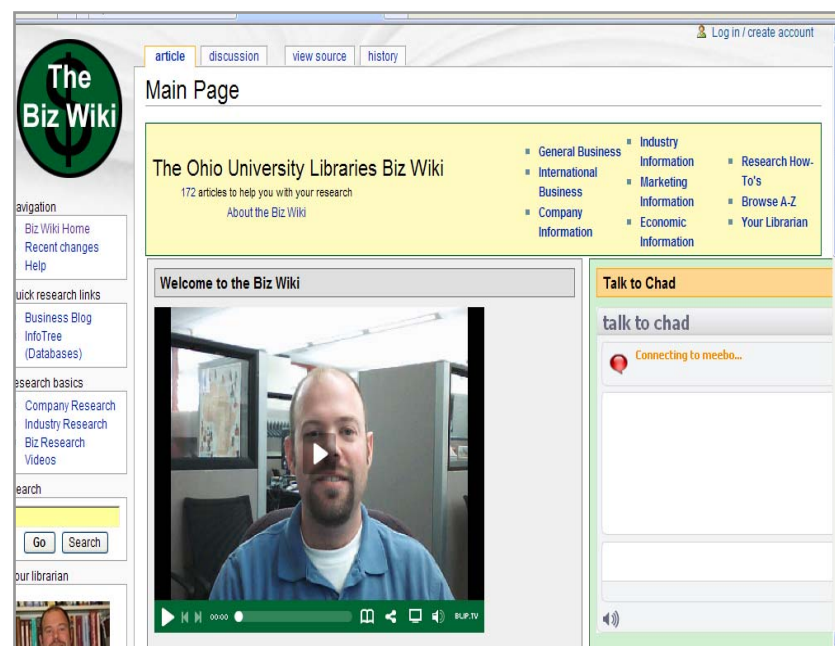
Log in / create account

The Biz Wiki

article | discussion | view source | history

Main Page

The Ohio University Libraries Biz Wiki
172 articles to help you with your research
About the Biz Wiki

- General Business
- International Business
- Company Information
- Industry Information
- Marketing Information
- Economic Information
- Research How-To's
- Browse A-Z
- Your Librarian

avigation
Biz Wiki Home
Recent changes
Help

uick research links
Business Blog
InfoTree (Databases)

esearch basics
Company Research
Industry Research
Biz Research Videos

earch
Go | Search

our librarian

Welcome to the Biz Wiki

00:00 BLIP.TV

Talk to Chad

talk to chad

Connecting to meebo...